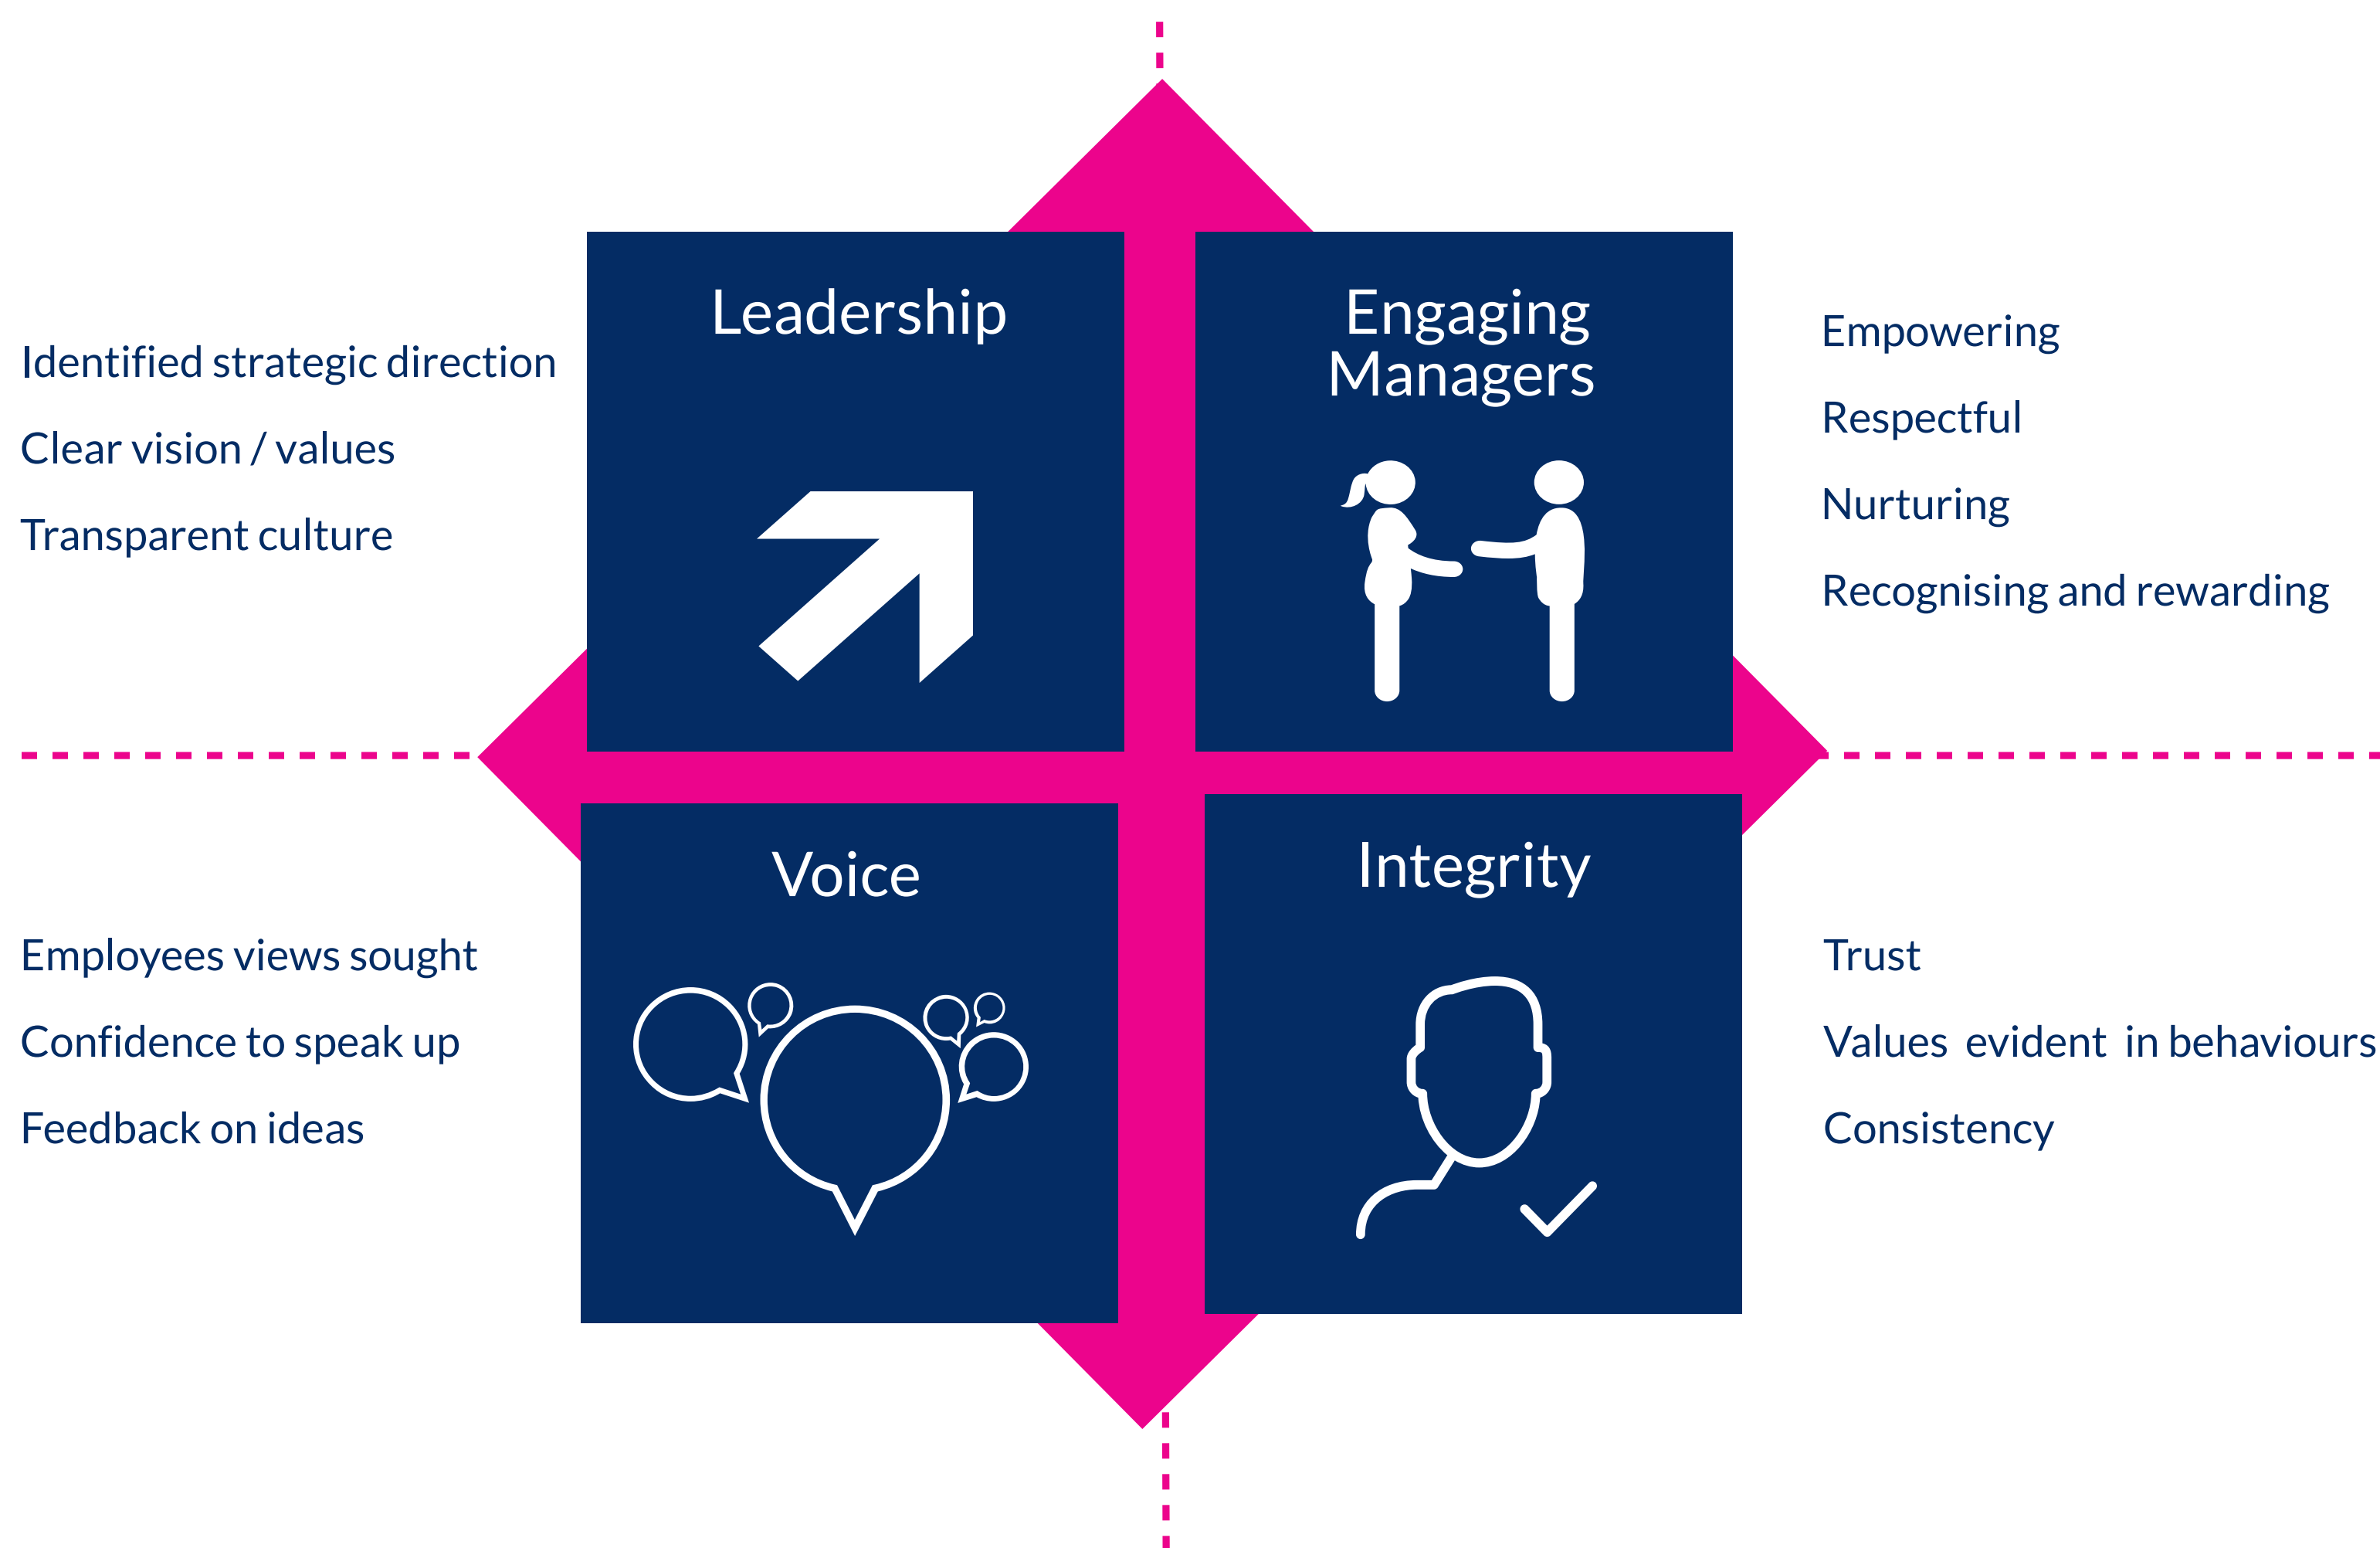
Identified strategic direction

Clear vision / values

Transparent culture

Leadership

Engaging Managers

Empowering

Respectful

Nurturing

Recognising and rewarding

Employees views sought

Confidence to speak up

Feedback on ideas

Voice

Integrity

Trust

Values evident in behaviours

Consistency